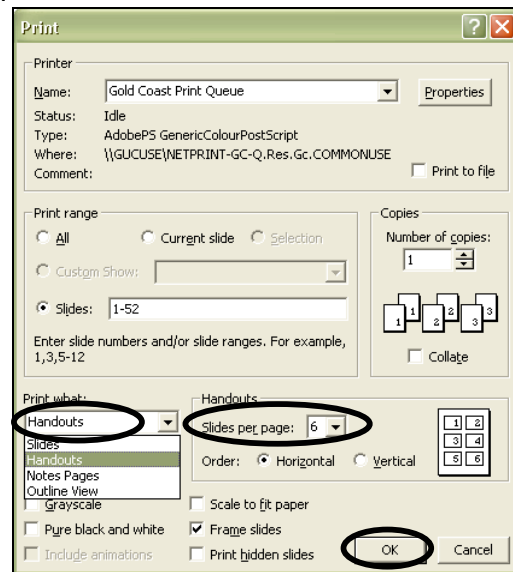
Print

Printer

Name: Gold Coast Print Queue

Properties

Status: Idle

Type: AdobePS GenericColourPostScript

Where: \\GUCUSE\NETPRINT-GC-Q.Res.Gc.COMMONUSE

Comment:

Print to file

Print range

All

Current slide

Selection

Custom Show:

Slides: 1-52

Enter slide numbers and/or slide ranges. For example, 1,3,5-12

Copies

Number of copies:

1

1 2 3

1 2 3

Collate

Print what:

Handouts

Slides

Handouts

Notes Pages

Outline View

Handouts

Slides per page: 6

Order: Horizontal Vertical

1 2

3 4

5 6

Grayscale

Pure black and white

Include animations

Scale to fit paper

Frame slides

Print hidden slides

OK

Cancel